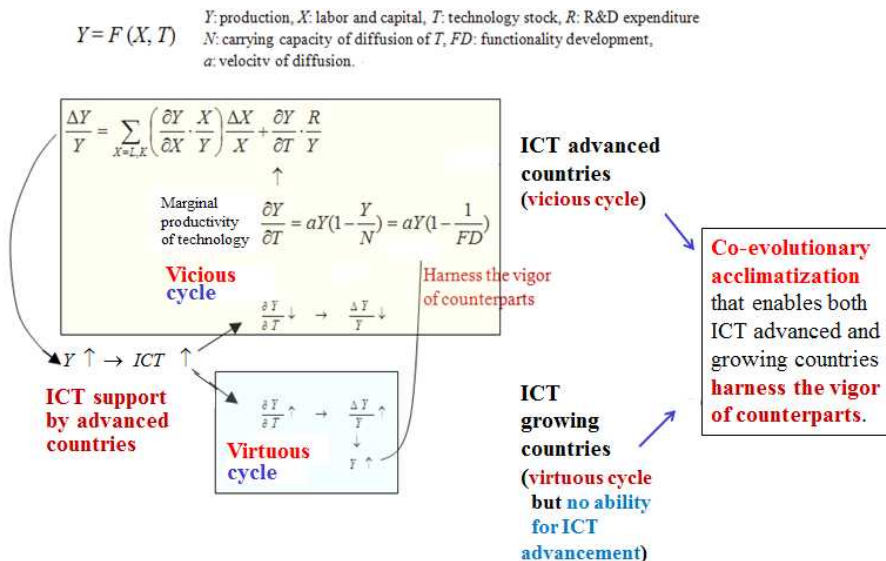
$Y = F(X, T)$

$Y$: production, $X$: labor and capital, $T$: technology stock, $R$: R&D expenditure
$N$: carrying capacity of diffusion of $T$, $FD$: functionality development,
$a$: velocity of diffusion.

$\frac{\Delta Y}{Y} = \sum_{X=L,K} \left( \frac{\partial Y}{\partial X} \cdot \frac{X}{Y} \right) \frac{\Delta X}{X} + \frac{\partial Y}{\partial T} \cdot \frac{R}{Y}$

$\uparrow$

Marginal productivity of technology $\frac{\partial Y}{\partial T} = aY(1 - \frac{Y}{N}) = aY(1 - \frac{1}{FD})$

Vicious cycle

$\frac{\partial Y}{\partial T} \downarrow \rightarrow \frac{\Delta Y}{Y} \downarrow$

Harness the vigor of counterparts

$Y \uparrow \rightarrow ICT \uparrow$

ICT support by advanced countries

$\frac{\partial Y}{\partial T} \uparrow \rightarrow \frac{\Delta Y}{Y} \uparrow$
$\downarrow$
$Y \uparrow$

Virtuous cycle

ICT advanced countries (vicious cycle)

ICT growing countries (virtuous cycle but no ability for ICT advancement)

Co-evolutionary acclimatization that enables both ICT advanced and growing countries harness the vigor of counterparts.